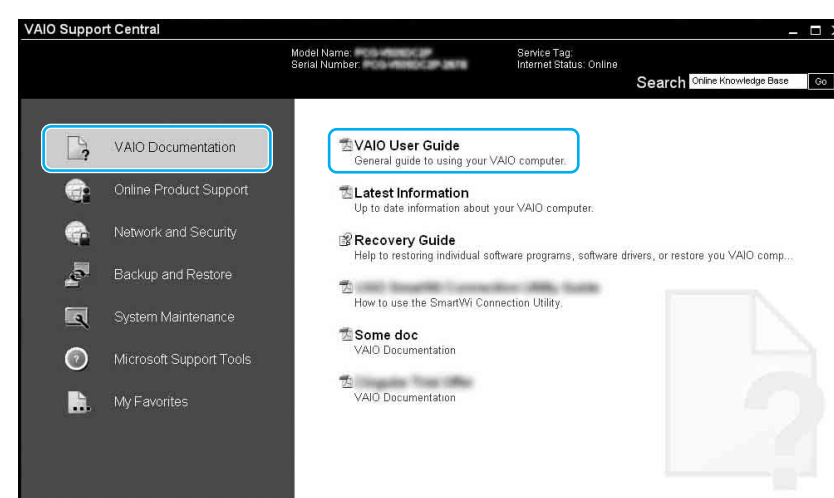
VAIO Support Central

Model Name: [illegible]
Serial Number: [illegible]

Service Tag:
Internet Status: Online

Search Online Knowledge Base Go

VAIO Documentation
Online Product Support
Network and Security
Backup and Restore
System Maintenance
Microsoft Support Tools
My Favorites

VAIO User Guide
General guide to using your VAIO computer.

Latest Information
Up to date information about your VAIO computer.

Recovery Guide
Help to restoring individual software programs, software drivers, or restore you VAIO comp...

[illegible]
How to use the SmartWi Connection Utility.

Some doc
VAIO Documentation

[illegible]
VAIO Documentation